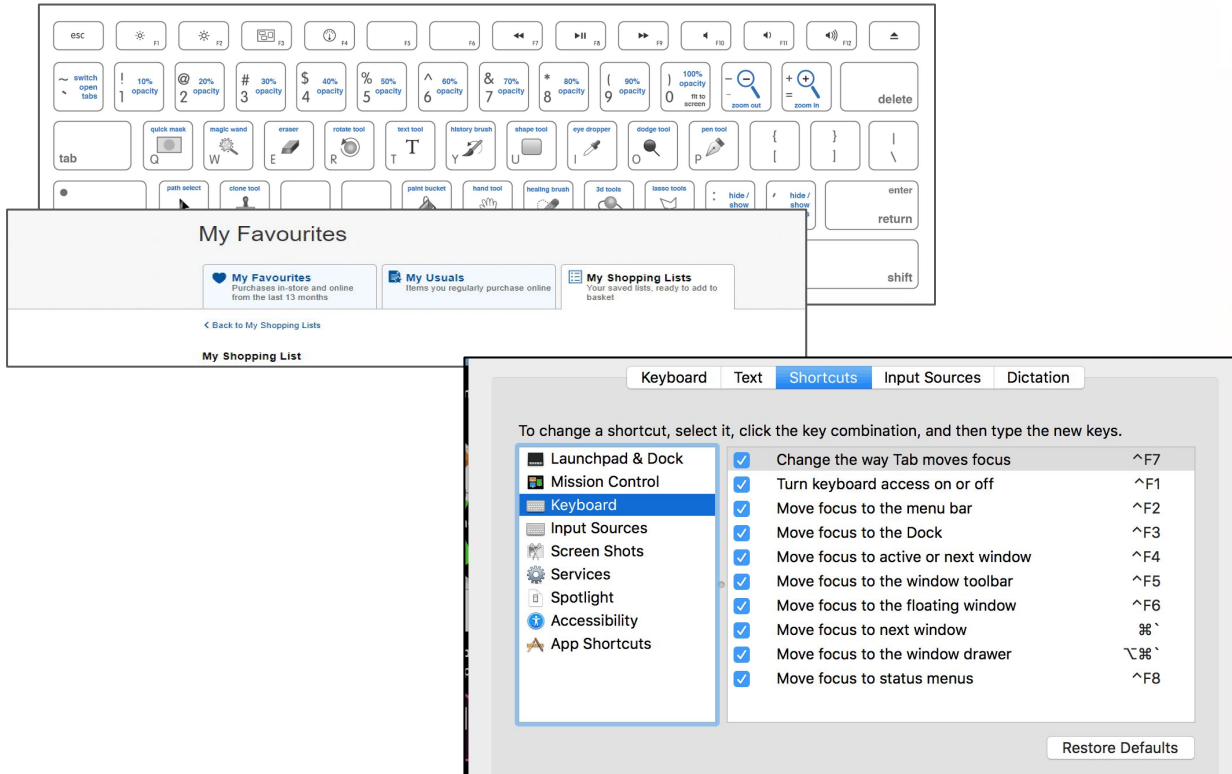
esc F1 F2 F3 F4 F5 F6 F7 F8 F9 F10 F11 F12

~ ` switch open tabs
! 1 10% opacity
@ 2 20% opacity
# 3 30% opacity
$ 4 40% opacity
% 5 50% opacity
^ 6 60% opacity
& 7 70% opacity
* 8 80% opacity
( 9 90% opacity
) 0 100% opacity fit to screen
– zoom out
+ = zoom in
delete

tab
quick mask Q
magic wand W
eraser E
rotate tool R
text tool T
history brush Y
shape tool U
eye dropper I
dodge tool O
pen tool P
{ [
} ]
| \

path select
clone tool
paint bucket
hand tool
healing brush
3d tools
lasso tools
: hide / show
' hide / show
enter return

shift

My Favourites

My Favourites
Purchases in-store and online from the last 13 months

My Usuals
Items you regularly purchase online

My Shopping Lists
Your saved lists, ready to add to basket

< Back to My Shopping Lists

My Shopping List

Keyboard | Text | Shortcuts | Input Sources | Dictation

To change a shortcut, select it, click the key combination, and then type the new keys.

Launchpad & Dock
Mission Control
Keyboard
Input Sources
Screen Shots
Services
Spotlight
Accessibility
App Shortcuts

| | | |
|---|---|---|
| ☑ | Change the way Tab moves focus | ^F7 |
| ☑ | Turn keyboard access on or off | ^F1 |
| ☑ | Move focus to the menu bar | ^F2 |
| ☑ | Move focus to the Dock | ^F3 |
| ☑ | Move focus to active or next window | ^F4 |
| ☑ | Move focus to the window toolbar | ^F5 |
| ☑ | Move focus to the floating window | ^F6 |
| ☑ | Move focus to next window | ⌘` |
| ☑ | Move focus to the window drawer | ⌥⌘` |
| ☑ | Move focus to status menus | ^F8 |

Restore Defaults